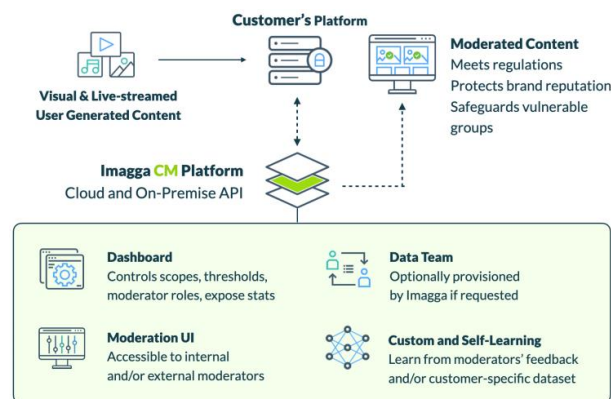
Customer's Platform

Visual & Live-streamed User Generated Content

Moderated Content
Meets regulations
Protects brand reputation
Safeguards vulnerable groups

Imagga CM Platform
Cloud and On-Premise API

Dashboard
Controls scopes, thresholds, moderator roles, expose stats

Data Team
Optionally provisioned by Imagga if requested

Moderation UI
Accessible to internal and/or external moderators

Custom and Self-Learning
Learn from moderators' feedback and/or customer-specific dataset